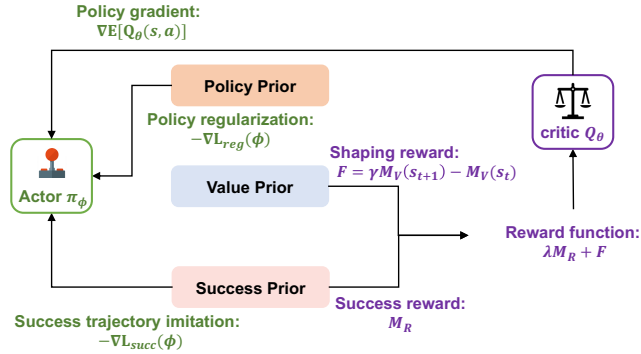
Policy gradient:
$\nabla E[Q_\theta(s, a)]$

Policy Prior

Policy regularization:
$-\nabla L_{reg}(\phi)$

critic $Q_\theta$

Actor $\pi_\phi$

Shaping reward:
$F = \gamma M_V(s_{t+1}) - M_V(s_t)$

Value Prior

Reward function:
$\lambda M_R + F$

Success Prior

Success reward:
$M_R$

Success trajectory imitation:
$-\nabla L_{succ}(\phi)$